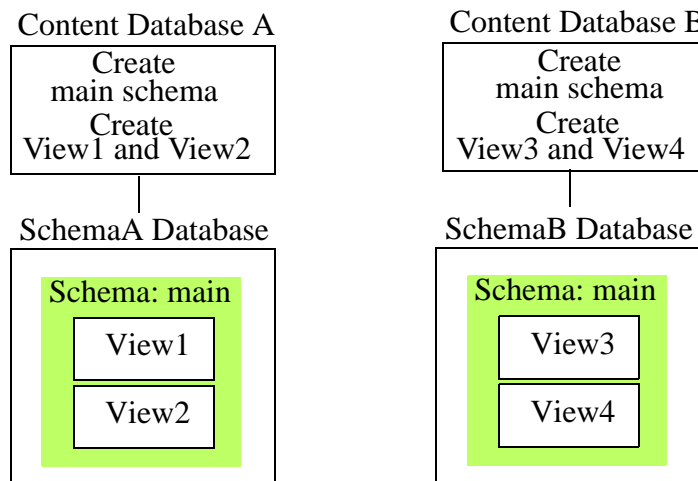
Content Database A

Create main schema

Create View1 and View2

SchemaA Database

Schema: main

View1

View2

Content Database B

Create main schema

Create View3 and View4

SchemaB Database

Schema: main

View3

View4